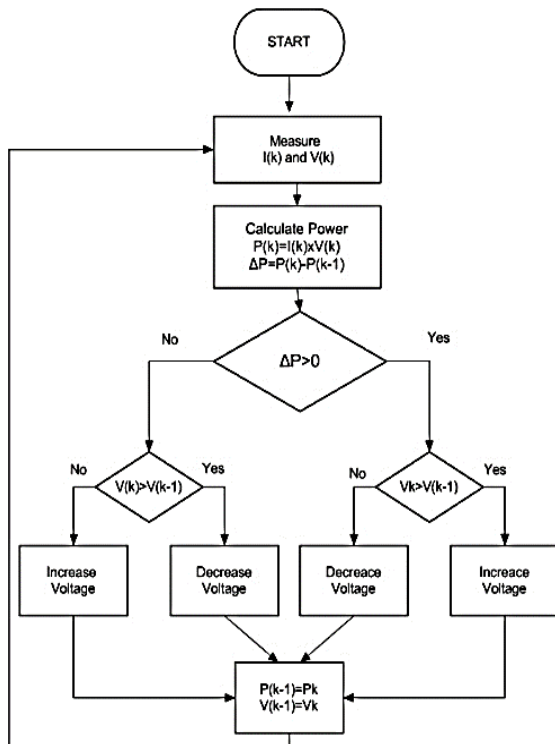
START

Measure
I(k) and V(k)

Calculate Power
P(k)=I(k)xV(k)
ΔP=P(k)-P(k-1)

No

$\Delta P>0$

Yes

No

V(k)>V(k-1)

Yes

No

Vk>V(k-1)

Yes

Increase
Voltage

Decrease
Voltage

Decreace
Voltage

Increace
Voltage

P(k-1)=Pk
V(k-1)=Vk